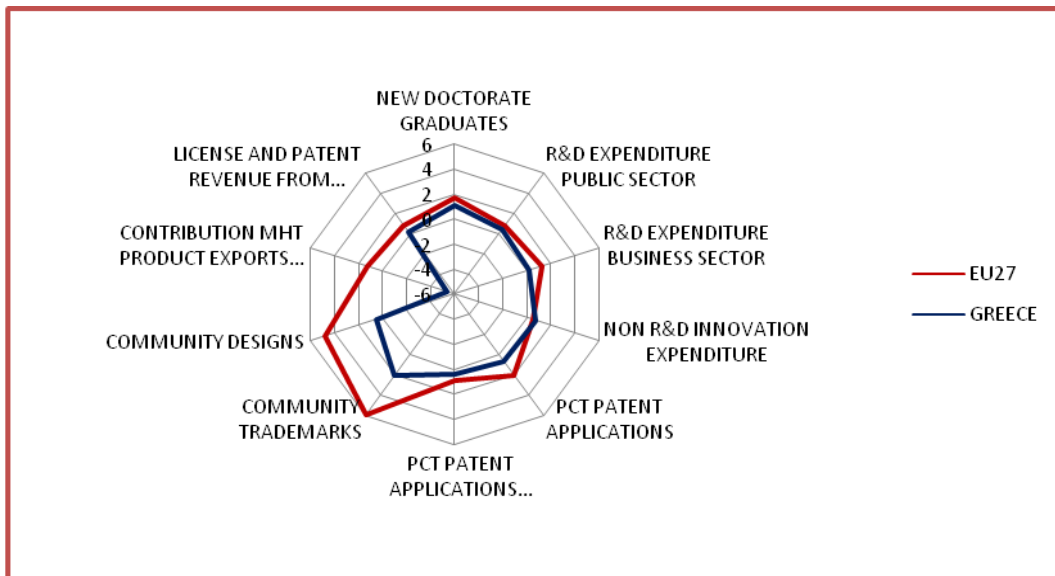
NEW DOCTORATE GRADUATES

R&D EXPENDITURE PUBLIC SECTOR

R&D EXPENDITURE BUSINESS SECTOR

NON R&D INNOVATION EXPENDITURE

PCT PATENT APPLICATIONS

PCT PATENT APPLICATIONS...

COMMUNITY TRADEMARKS

COMMUNITY DESIGNS

CONTRIBUTION MHT PRODUCT EXPORTS...

LICENSE AND PATENT REVENUE FROM...

6
4
2
0
-2
-4
-6

EU27
GREECE